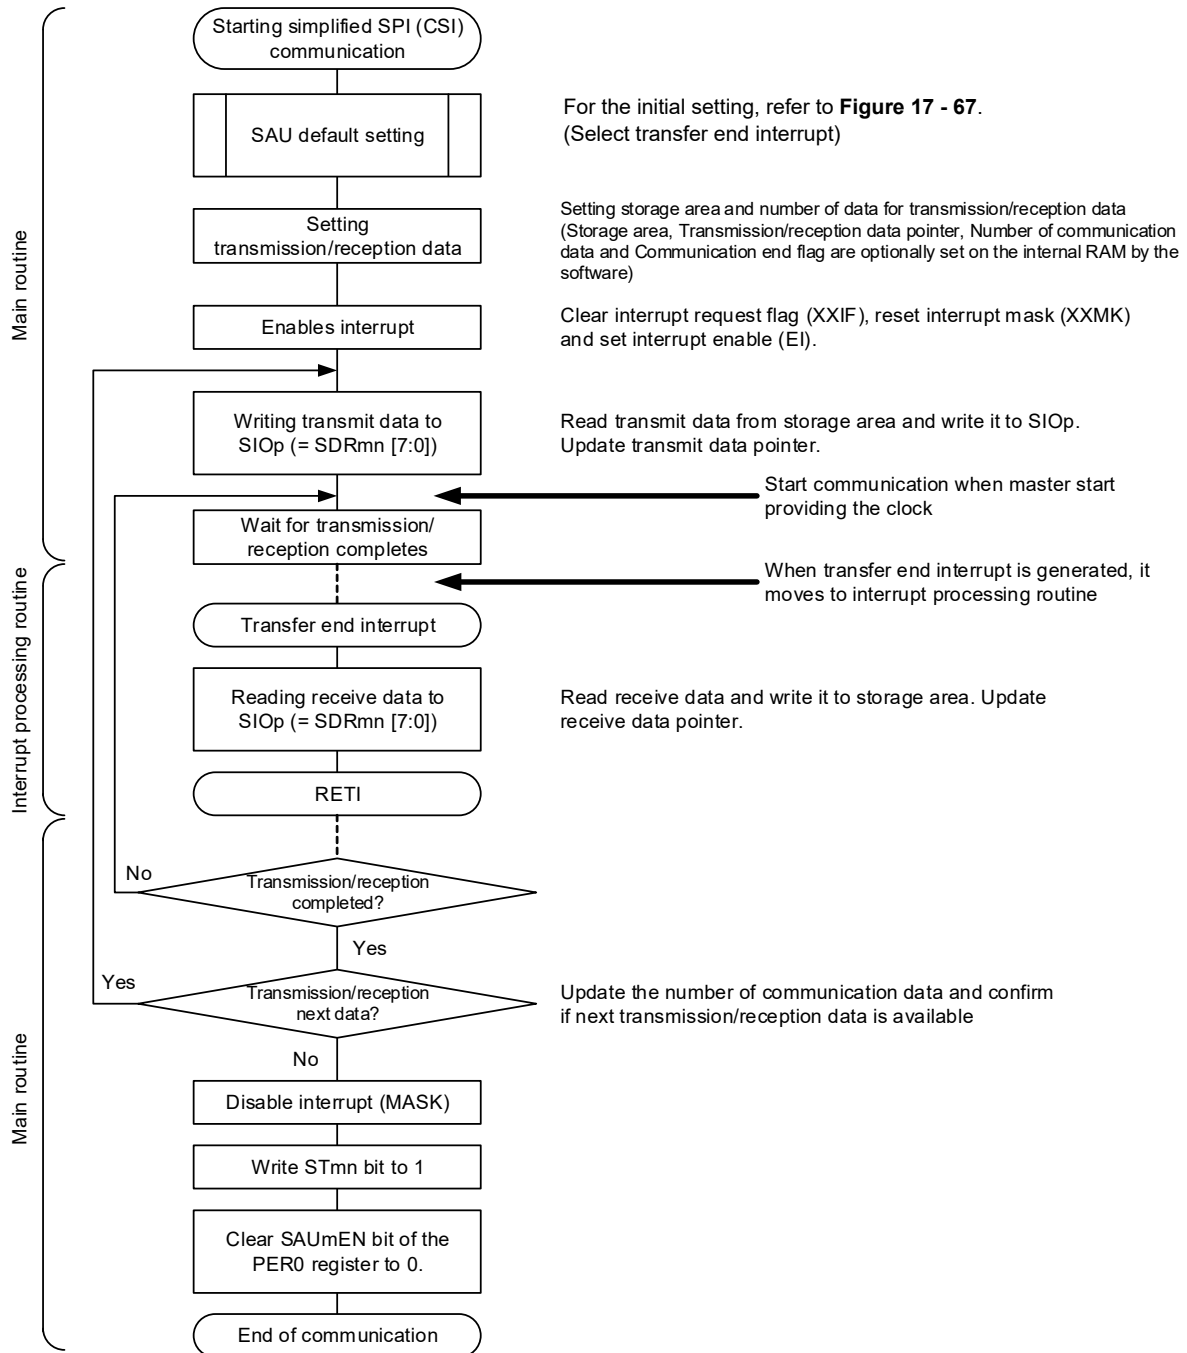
Main routine

Starting simplified SPI (CSI) communication

SAU default setting

For the initial setting, refer to **Figure 17 - 67**. (Select transfer end interrupt)

Setting transmission/reception data

Setting storage area and number of data for transmission/reception data (Storage area, Transmission/reception data pointer, Number of communication data and Communication end flag are optionally set on the internal RAM by the software)

Enables interrupt

Clear interrupt request flag (XXIF), reset interrupt mask (XXMK) and set interrupt enable (EI).

Writing transmit data to SIOp (= SDRmn [7:0])

Read transmit data from storage area and write it to SIOp. Update transmit data pointer.

Start communication when master start providing the clock

Wait for transmission/ reception completes

Interrupt processing routine

When transfer end interrupt is generated, it moves to interrupt processing routine

Transfer end interrupt

Reading receive data to SIOp (= SDRmn [7:0])

Read receive data and write it to storage area. Update receive data pointer.

RETI

Main routine

No

Transmission/reception completed?

Yes

Yes

Transmission/reception next data?

Update the number of communication data and confirm if next transmission/reception data is available

No

Disable interrupt (MASK)

Write STmn bit to 1

Clear SAUmEN bit of the PER0 register to 0.

End of communication